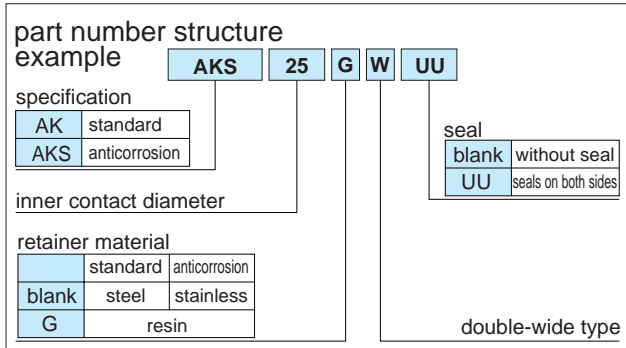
part number structure example

AKS 25 G W UU

specification

| AK | standard |
|---|---|
| AKS | anticorrosion |

seal

| blank | without seal |
|---|---|
| UU | seals on both sides |

inner contact diameter

retainer material

| | standard | anticorrosion |
|---|---|---|
| blank | steel | stainless |
| G | resin | |

double-wide type